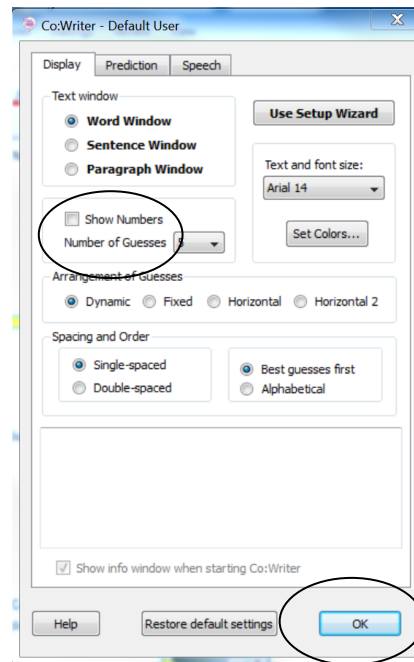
Co:Writer - Default User

X

Display

Prediction

Speech

Text window

Word Window

Sentence Window

Paragraph Window

Use Setup Wizard

Text and font size:

Arial 14

Show Numbers

Number of Guesses

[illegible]

Set Colors...

Arrangement of Guesses

Dynamic

Fixed

Horizontal

Horizontal 2

Spacing and Order

Single-spaced

Double-spaced

Best guesses first

Alphabetical

Show info window when starting Co:Writer

Help

Restore default settings

OK